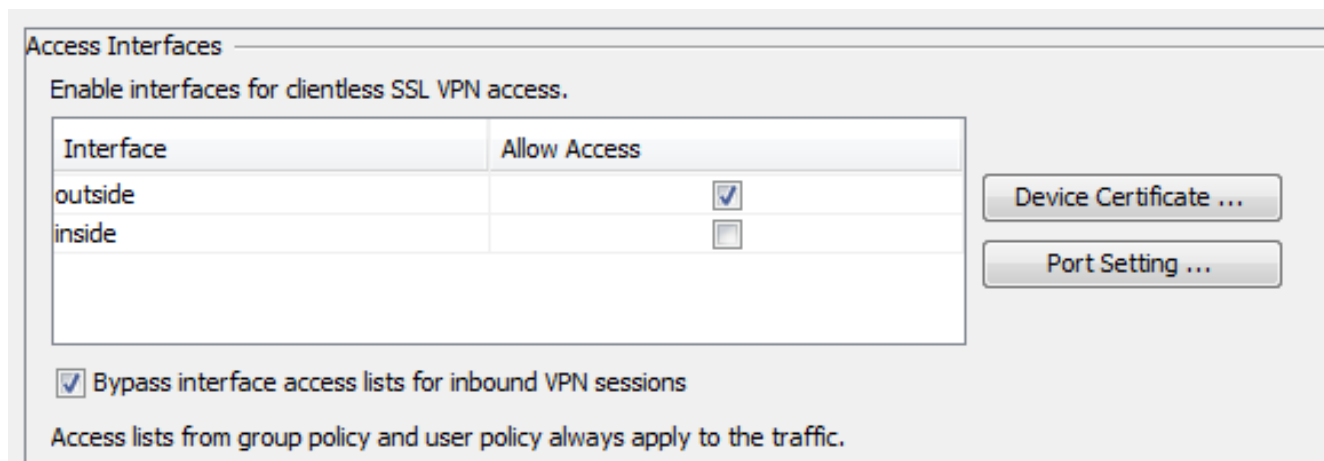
Access Interfaces

Enable interfaces for clientless SSL VPN access.

| Interface | Allow Access |
|---|---|
| outside | ☑ |
| inside | ☐ |

Device Certificate ...

Port Setting ...

☑ Bypass interface access lists for inbound VPN sessions

Access lists from group policy and user policy always apply to the traffic.